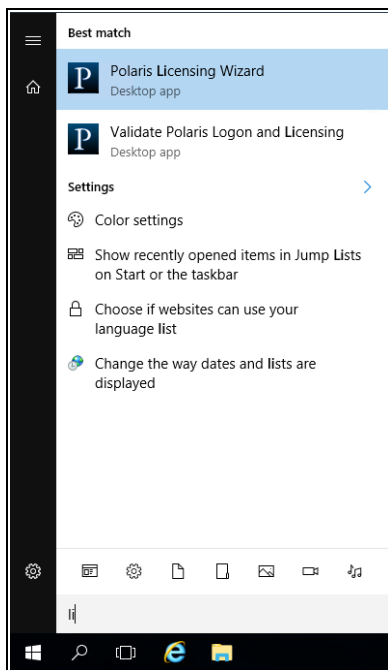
Best match

P Polaris Licensing Wizard
Desktop app

P Validate Polaris Logon and Licensing
Desktop app

Settings

Color settings

Show recently opened items in Jump Lists on Start or the taskbar

Choose if websites can use your language list

Change the way dates and lists are displayed

li